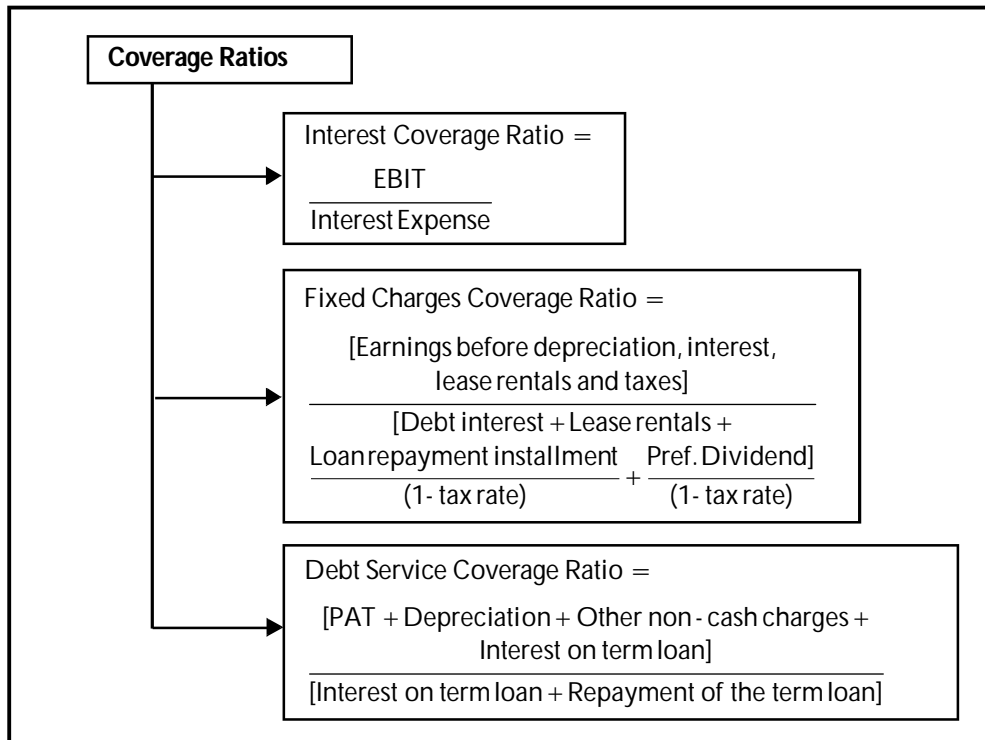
Coverage Ratios

Interest Coverage Ratio $= \frac{\text{EBIT}}{\text{Interest Expense}}$

Fixed Charges Coverage Ratio $= \frac{\text{[Earnings before depreciation, interest, lease rentals and taxes]}}{\text{[Debt interest + Lease rentals + } \frac{\text{Loan repayment installment}}{\text{(1- tax rate)}} + \frac{\text{Pref. Dividend]}}{\text{(1- tax rate)}}}$

Debt Service Coverage Ratio $= \frac{\text{[PAT + Depreciation + Other non - cash charges + Interest on term loan]}}{\text{[Interest on term loan + Repayment of the term loan]}}$